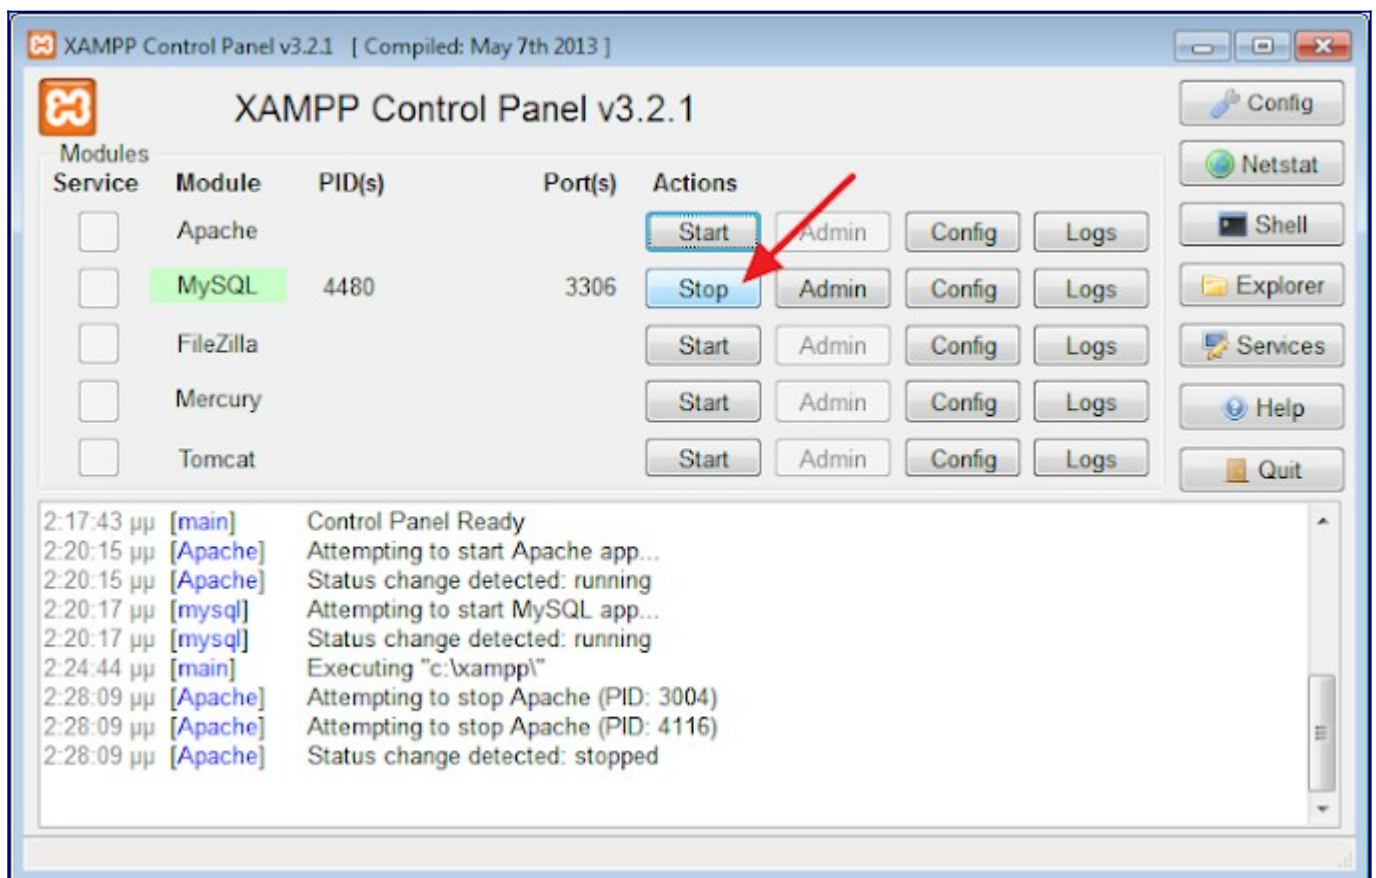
XAMPP Control Panel v3.2.1 [ Compiled: May 7th 2013 ]

XAMPP Control Panel v3.2.1

Config
Netstat
Shell
Explorer
Services
Help
Quit

Modules

| Service | Module | PID(s) | Port(s) | Actions | | | |
|---|---|---|---|---|---|---|---|
| | Apache | | | Start | Admin | Config | Logs |
| | MySQL | 4480 | 3306 | Stop | Admin | Config | Logs |
| | FileZilla | | | Start | Admin | Config | Logs |
| | Mercury | | | Start | Admin | Config | Logs |
| | Tomcat | | | Start | Admin | Config | Logs |

2:17:43 μμ [main] Control Panel Ready
2:20:15 μμ [Apache] Attempting to start Apache app...
2:20:15 μμ [Apache] Status change detected: running
2:20:17 μμ [mysql] Attempting to start MySQL app...
2:20:17 μμ [mysql] Status change detected: running
2:24:44 μμ [main] Executing "c:\xampp\"
2:28:09 μμ [Apache] Attempting to stop Apache (PID: 3004)
2:28:09 μμ [Apache] Attempting to stop Apache (PID: 4116)
2:28:09 μμ [Apache] Status change detected: stopped